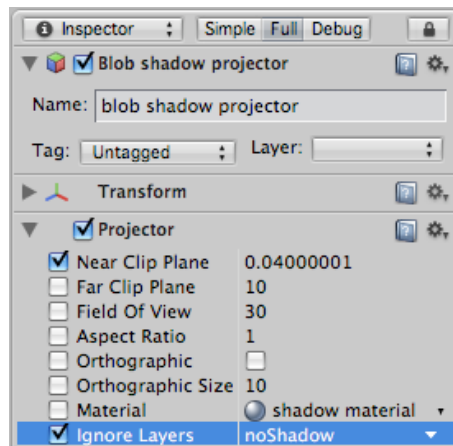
Inspector

Simple Full Debug

Blob shadow projector

Name: blob shadow projector

Tag: Untagged

Layer:

Transform

Projector

| | |
|---|---|
| Near Clip Plane | 0.04000001 |
| Far Clip Plane | 10 |
| Field Of View | 30 |
| Aspect Ratio | 1 |
| Orthographic | |
| Orthographic Size | 10 |
| Material | shadow material |
| Ignore Layers | noShadow |